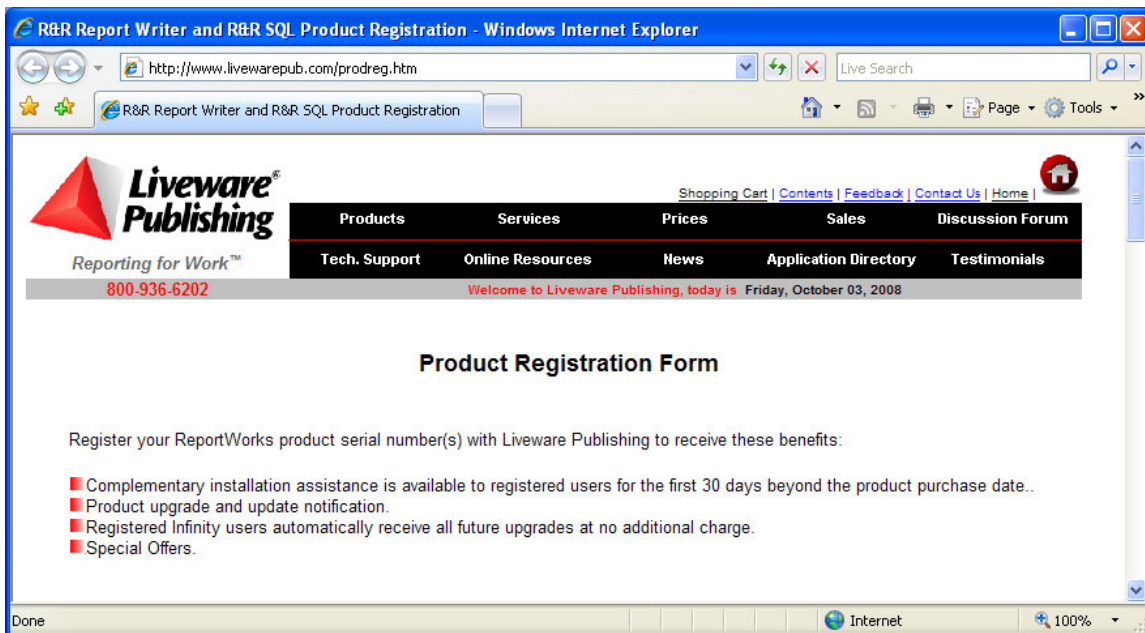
R&R Report Writer and R&R SQL Product Registration - Windows Internet Explorer

http://www.livewarepub.com/prodreg.htm

Live Search

R&R Report Writer and R&R SQL Product Registration

Page ▾ Tools ▾

Liveware® Publishing

Reporting for Work™

800-936-6202

Shopping Cart | Contents | Feedback | Contact Us | Home |

| Products | Services | Prices | Sales | Discussion Forum |
|---|---|---|---|---|
| Tech. Support | Online Resources | News | Application Directory | Testimonials |

Welcome to Liveware Publishing, today is Friday, October 03, 2008

Product Registration Form

Register your ReportWorks product serial number(s) with Liveware Publishing to receive these benefits:

Complementary installation assistance is available to registered users for the first 30 days beyond the product purchase date..
Product upgrade and update notification.
Registered Infinity users automatically receive all future upgrades at no additional charge.
Special Offers.

Done

Internet

100%